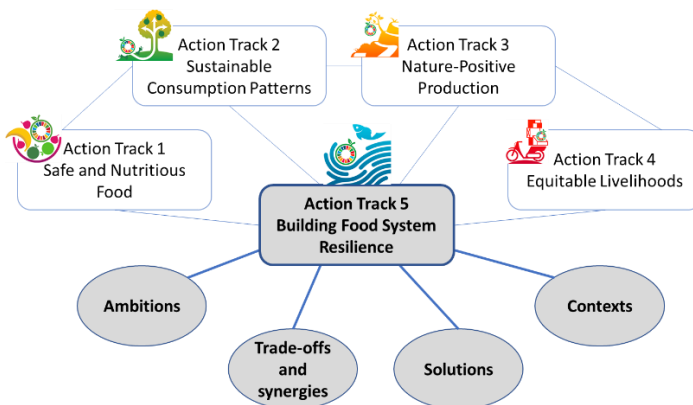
Action Track 2
Sustainable
Consumption Patterns

Action Track 3
Nature-Positive
Production

Action Track 1
Safe and Nutritious
Food

Action Track 4
Equitable Livelihoods

Action Track 5
Building Food System
Resilience

Ambitions

Contexts

Trade-offs
and
synergies

Solutions